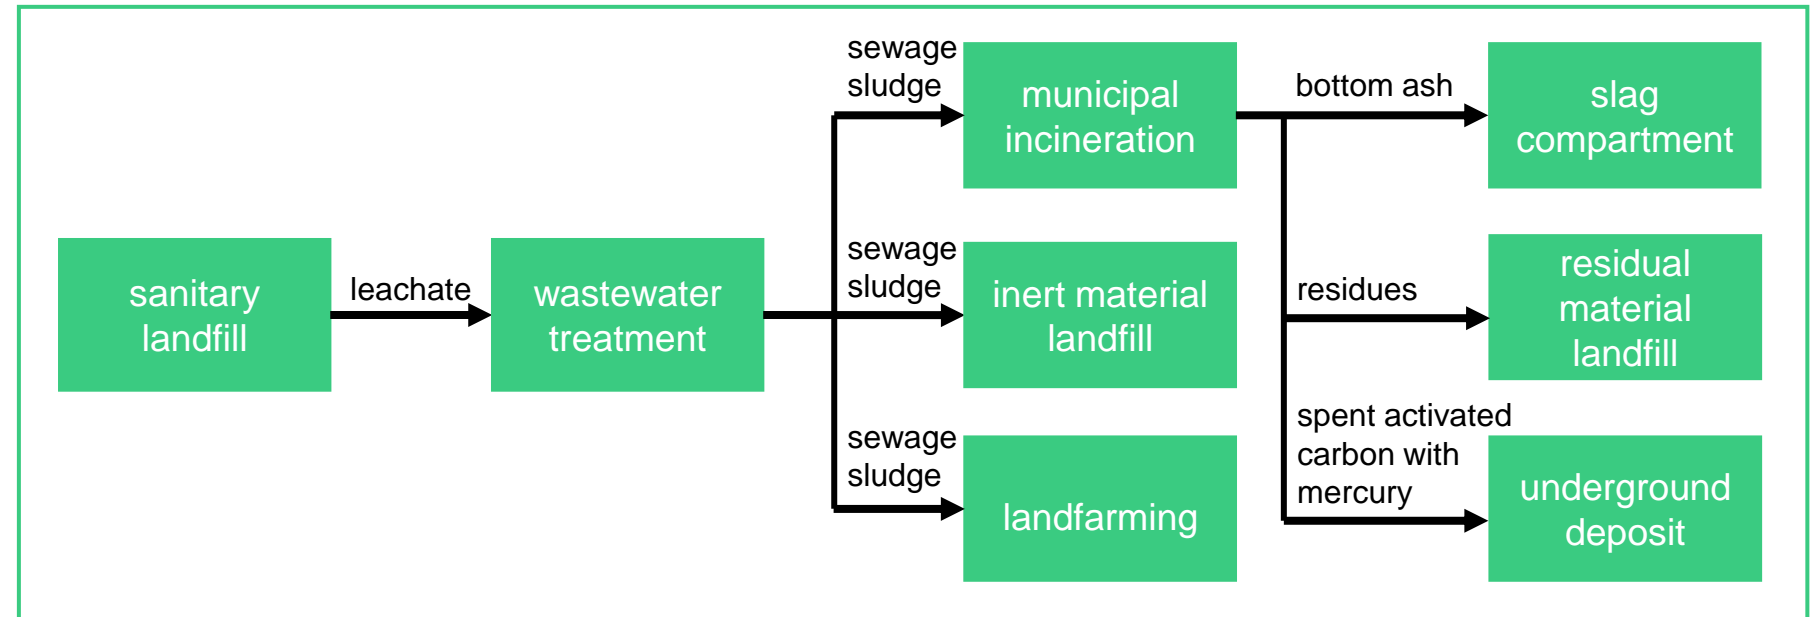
sanitary landfill

leachate

wastewater treatment

sewage sludge

municipal incineration

sewage sludge

inert material landfill

sewage sludge

landfarming

bottom ash

slag compartment

residues

residual material landfill

spent activated carbon with mercury

underground deposit